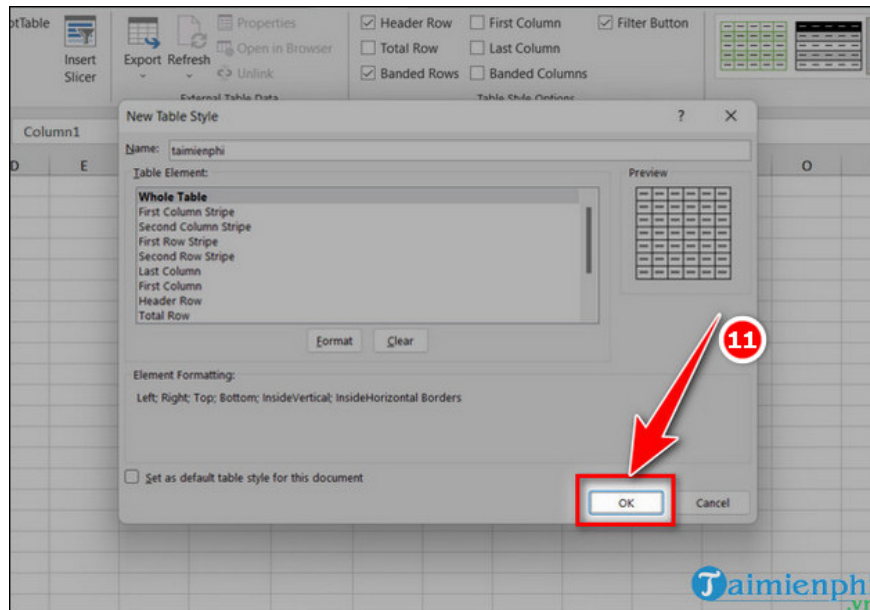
otTable

Insert Slicer

Export Refresh

Properties
Open in Browser
Unlink

External Table Data

Header Row
Total Row
Banded Rows

First Column
Last Column
Banded Columns

Filter Button

Table Style Options

Column1

D E

O

New Table Style

?

Name: taimienphi

Table Element:

Whole Table
First Column Stripe
Second Column Stripe
First Row Stripe
Second Row Stripe
Last Column
First Column
Header Row
Total Row

Format Clear

Preview

Element Formatting:

Left; Right; Top; Bottom; InsideVertical; InsideHorizontal Borders

Set as default table style for this document

11

OK Cancel

Taimienph
.vn